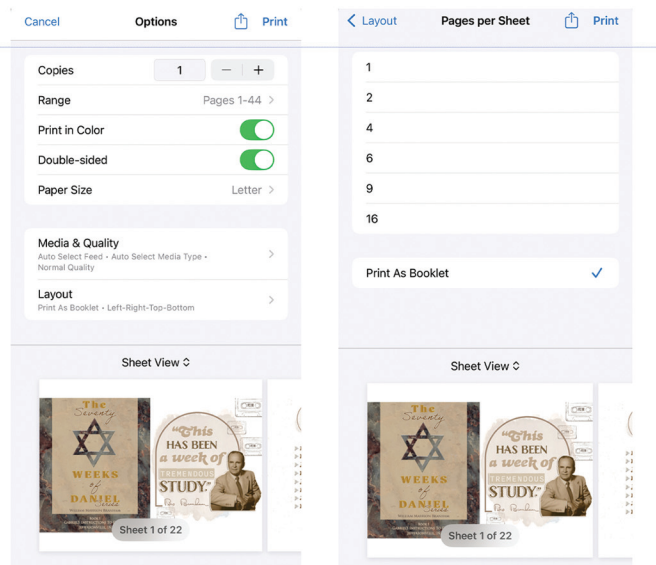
Cancel
Options
Print

Copies
1
−
+

Range
Pages 1-44

Print in Color

Double-sided

Paper Size
Letter

Media & Quality
Auto Select Feed • Auto Select Media Type • Normal Quality

Layout
Print As Booklet • Left-Right-Top-Bottom

Sheet View

The Seventy WEEKS of DANIEL

"This HAS BEEN a week of TREMENDOUS STUDY."

Sheet 1 of 22

Layout
Pages per Sheet
Print

1
2
4
6
9
16

Print As Booklet ✓

Sheet View

The Seventy WEEKS of DANIEL

"This HAS BEEN a week of TREMENDOUS STUDY."

Sheet 1 of 22